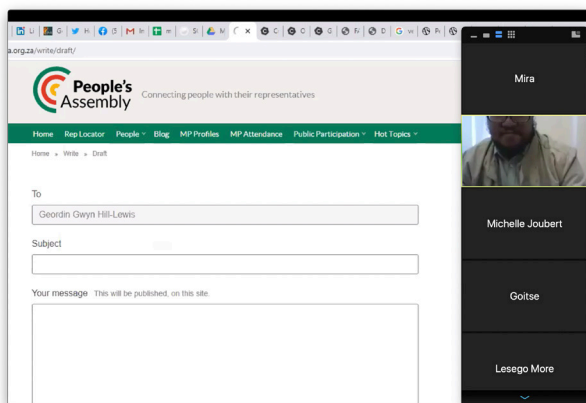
a.org.za/write/draft/

People's Assembly
Connecting people with their representatives

Home Rep Locator People Blog MP Profiles MP Attendance Public Participation Hot Topics

Home » Write » Draft

To
Geordin Gwyn Hill-Lewis

Subject

Your message This will be published, on this site.

Mira

Michelle Joubert

Goitse

Lesego More